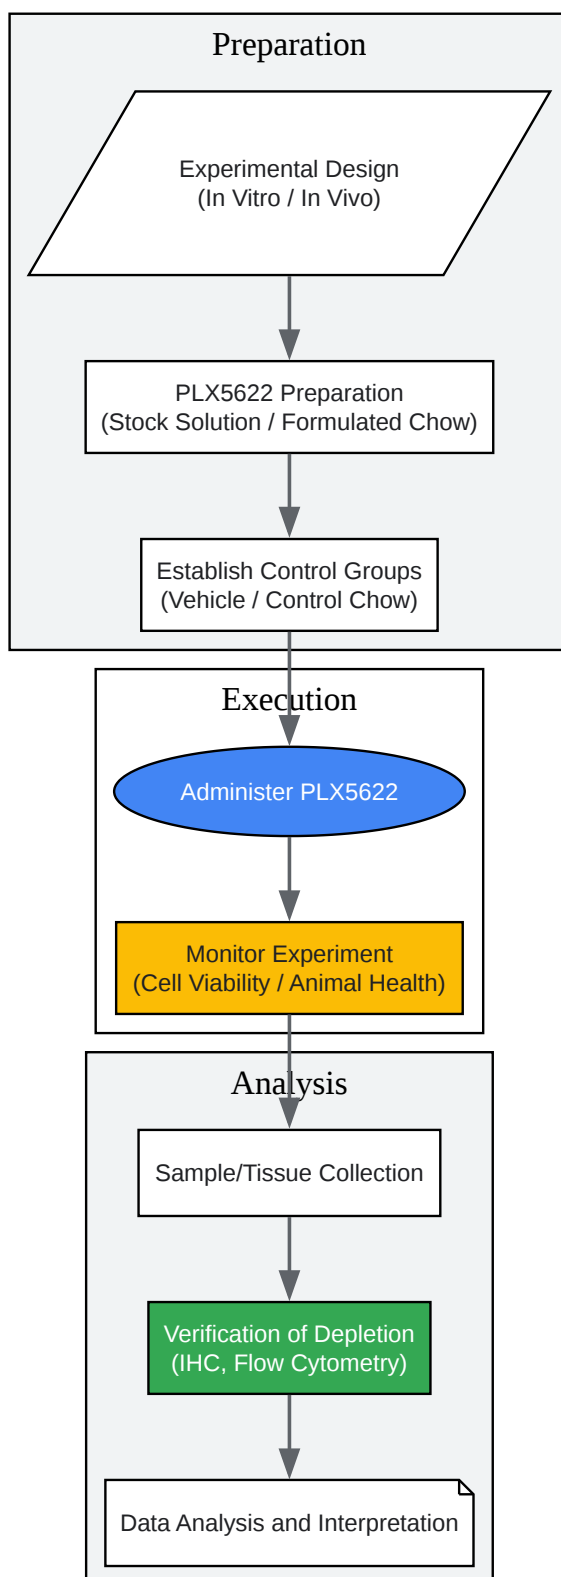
Preparation

Experimental Design
(In Vitro / In Vivo)

PLX5622 Preparation
(Stock Solution / Formulated Chow)

Establish Control Groups
(Vehicle / Control Chow)

Execution

Administer PLX5622

Monitor Experiment
(Cell Viability / Animal Health)

Analysis

Sample/Tissue Collection

Verification of Depletion
(IHC, Flow Cytometry)

Data Analysis and Interpretation